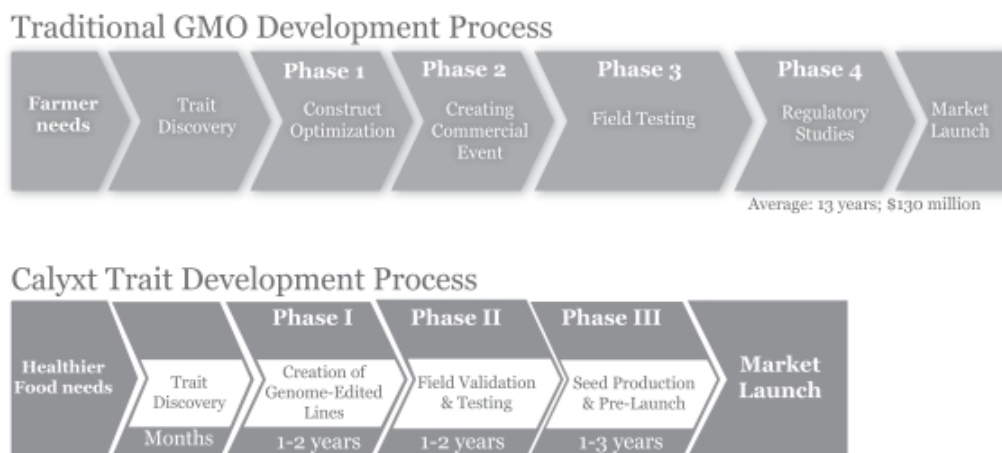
Traditional GMO Development Process

Farmer needs

Trait Discovery

Phase 1
Construct Optimization

Phase 2
Creating Commercial Event

Phase 3
Field Testing

Phase 4
Regulatory Studies

Market Launch

Average: 13 years; $130 million

Calyxt Trait Development Process

Healthier Food needs

Trait Discovery
Months

Phase I
Creation of Genome-Edited Lines
1-2 years

Phase II
Field Validation & Testing
1-2 years

Phase III
Seed Production & Pre-Launch
1-3 years

Market Launch